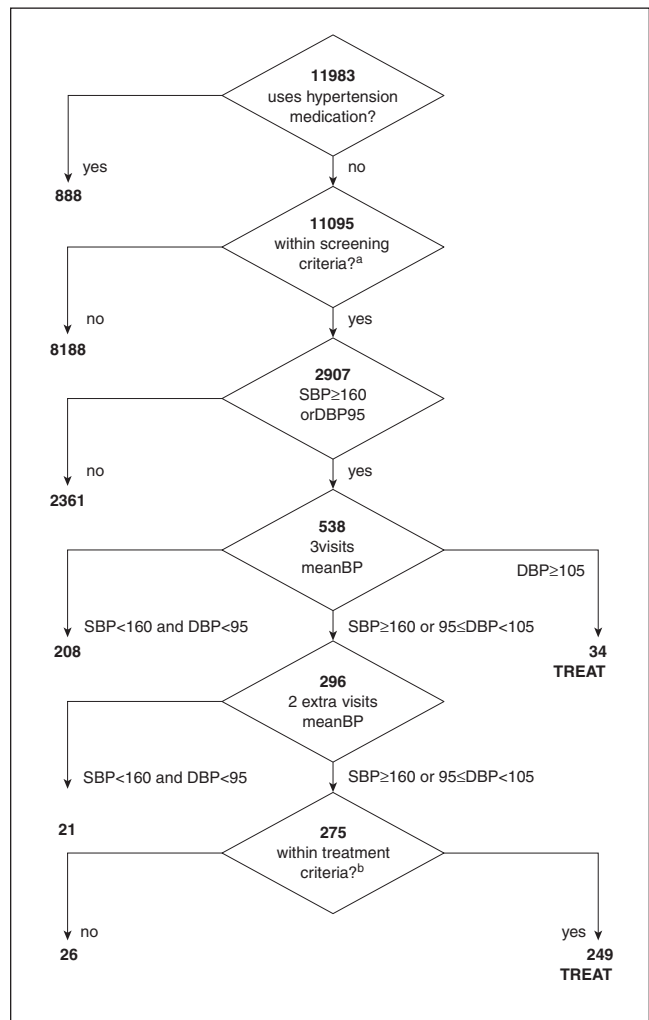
**11983**
uses hypertension medication?

yes

**888**

no

**11095**
within screening criteria?$^a$

no

**8188**

yes

**2907**
SBP≥160 orDBP95

no

**2361**

yes

**538**
3visits meanBP

SBP<160 and DBP<95

**208**

SBP≥160 or 95≤DBP<105

DBP≥105

**34**
**TREAT**

**296**
2 extra visits meanBP

SBP<160 and DBP<95

**21**

SBP≥160 or 95≤DBP<105

**275**
within treatment criteria?$^b$

no

**26**

yes

**249**
**TREAT**